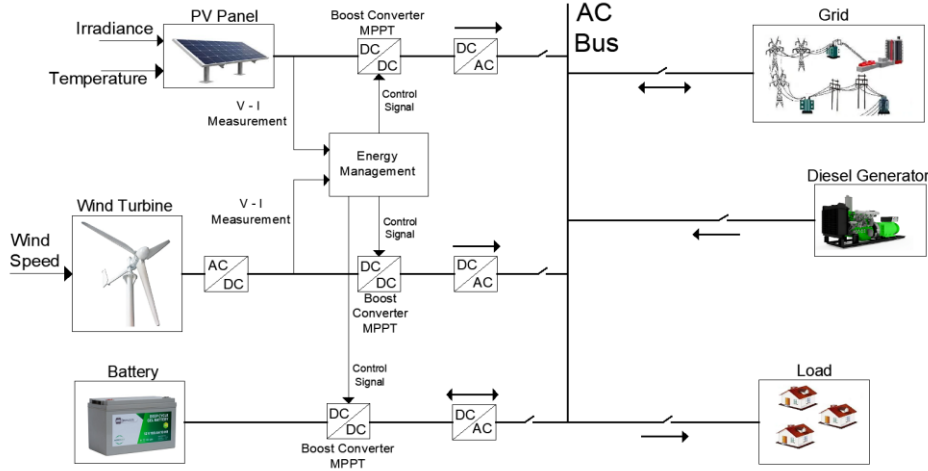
Irradiance
Temperature
PV Panel
Boost Converter MPPT
DC DC
DC AC
AC Bus
Grid
V - I Measurement
Control Signal
Energy Management
Diesel Generator
V - I Measurement
Wind Turbine
Control Signal
Wind Speed
AC DC
DC DC
DC AC
Boost Converter MPPT
Control Signal
Battery
DC DC
DC AC
Load
Boost Converter MPPT